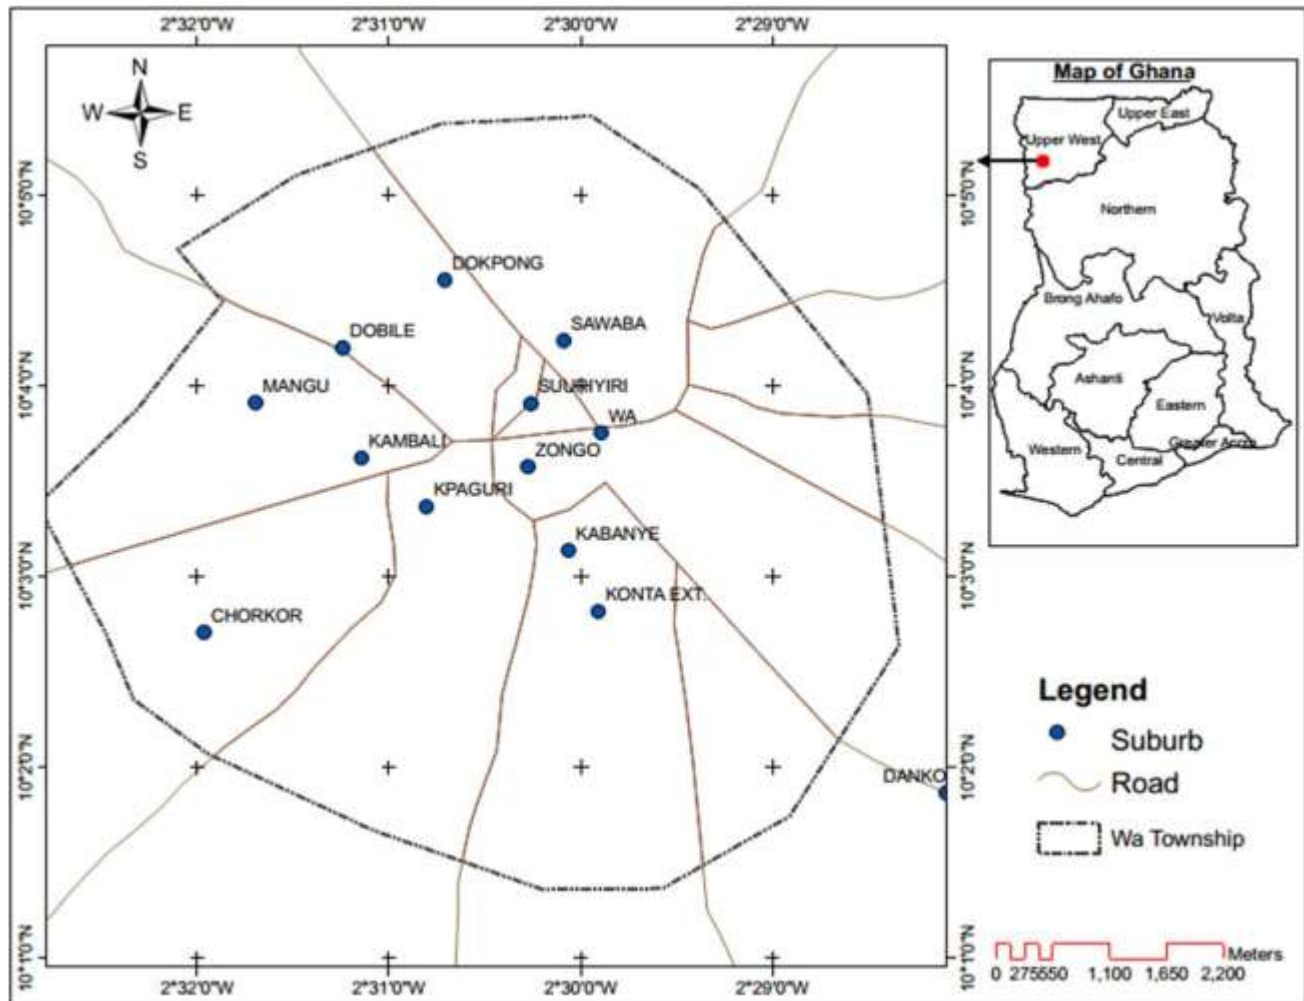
2°32'0"W 2°31'0"W 2°30'0"W 2°29'0"W

N
W E
S

10°5'0"N
10°4'0"N
10°3'0"N
10°2'0"N
10°1'0"N

DOKPONG
DOBILE
SAWABA
MANGU
SUURIYIRI
WA
KAMBALI
ZONGO
KPAGURI
KABANYE
KONTA EXT.
CHORKOR
DANKO

10°5'0"N
10°4'0"N
10°3'0"N
10°2'0"N
10°1'0"N

2°32'0"W 2°31'0"W 2°30'0"W 2°29'0"W

Map of Ghana
Upper East
Upper West
Northern
Brong Ahafo
Volta
Ashanti
Eastern
Western
Central
Greater Accra

Legend
Suburb
Road
Wa Township

Meters
0 275550 1,100 1,650 2,200